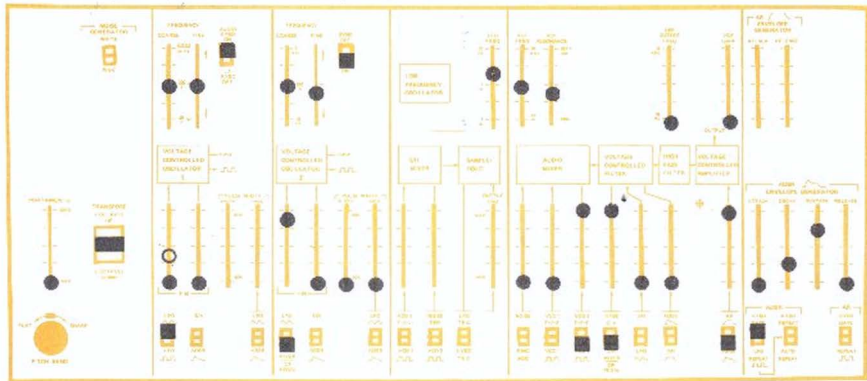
NOISE GENERATOR
WHITE
PINK

FREQUENCY
COARSE FINE
AUDIO FREQ
SUB AUDIO
VOLTAGE CONTROLLED OSCILLATOR 1

FREQUENCY
COARSE FINE
SYNC OFF
VOLTAGE CONTROLLED OSCILLATOR 2

LOW FREQUENCY OSCILLATOR

LFO MIXER
SAMPLE/HOLD

AUDIO MIXER
VOLTAGE CONTROLLED FILTER
HIGH PASS FILTER
VOLTAGE CONTROLLED AMPLIFIER
OUTPUT

AR ENVELOPE GENERATOR
ATTACK RELEASE

ADSR ENVELOPE GENERATOR
ATTACK DECAY SUSTAIN RELEASE

PORTAMENTO
TRANSPOSE

PITCH BEND